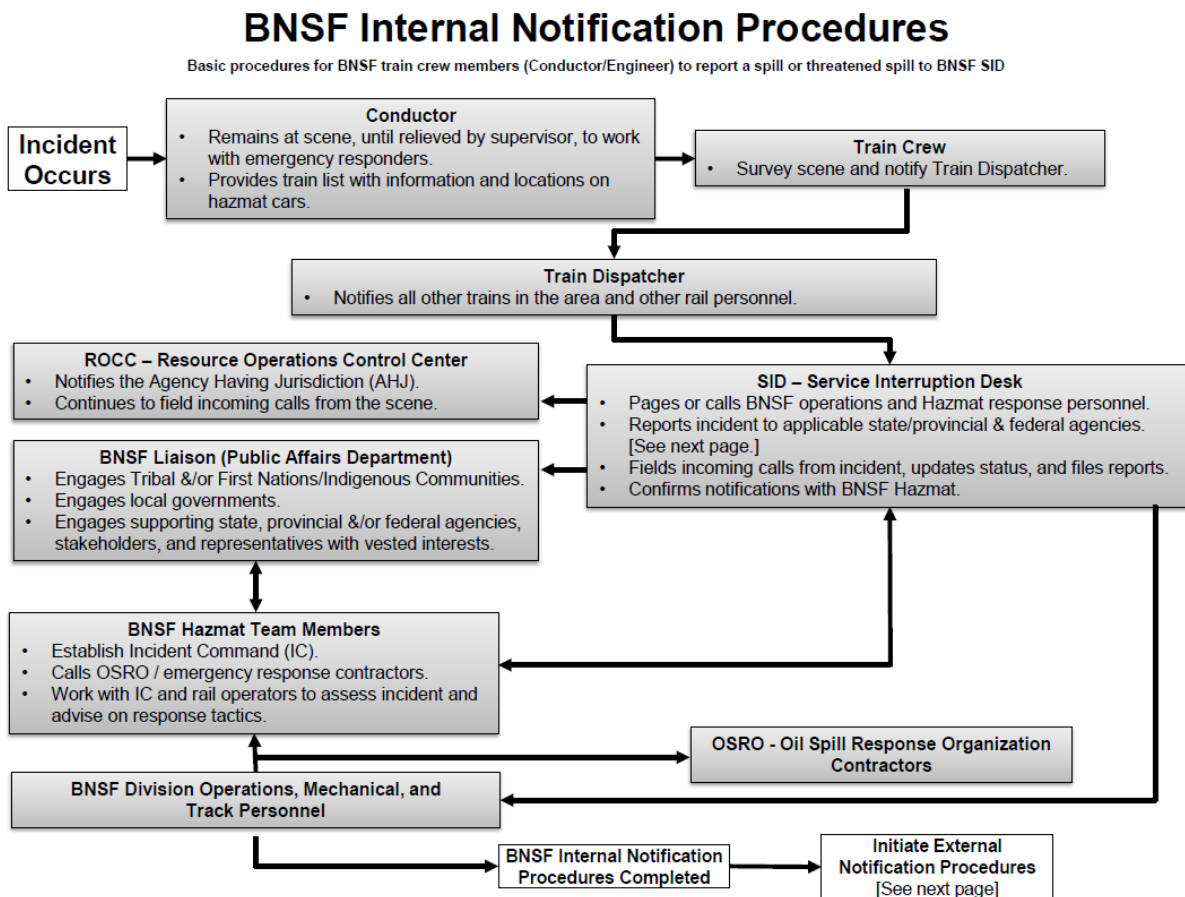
BNSF Internal Notification Procedures

Basic procedures for BNSF train crew members (Conductor/Engineer) to report a spill or threatened spill to BNSF SID

Incident Occurs

Conductor
• Remains at scene, until relieved by supervisor, to work with emergency responders.
• Provides train list with information and locations on hazmat cars.

Train Crew
• Survey scene and notify Train Dispatcher.

Train Dispatcher
• Notifies all other trains in the area and other rail personnel.

ROCC – Resource Operations Control Center
• Notifies the Agency Having Jurisdiction (AHJ).
• Continues to field incoming calls from the scene.

SID – Service Interruption Desk
• Pages or calls BNSF operations and Hazmat response personnel.
• Reports incident to applicable state/provincial & federal agencies. [See next page.]
• Fields incoming calls from incident, updates status, and files reports.
• Confirms notifications with BNSF Hazmat.

BNSF Liaison (Public Affairs Department)
• Engages Tribal &/or First Nations/Indigenous Communities.
• Engages local governments.
• Engages supporting state, provincial &/or federal agencies, stakeholders, and representatives with vested interests.

BNSF Hazmat Team Members
• Establish Incident Command (IC).
• Calls OSRO / emergency response contractors.
• Work with IC and rail operators to assess incident and advise on response tactics.

OSRO - Oil Spill Response Organization Contractors

BNSF Division Operations, Mechanical, and Track Personnel

BNSF Internal Notification Procedures Completed

Initiate External Notification Procedures [See next page]